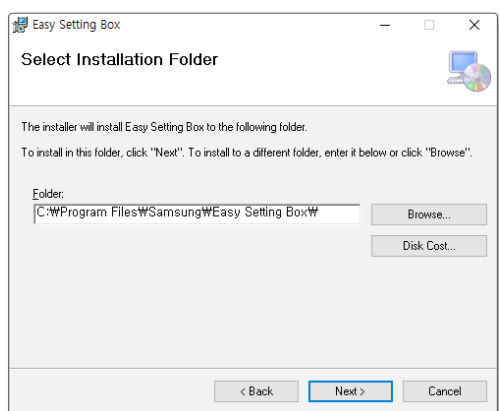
Easy Setting Box

Select Installation Folder

The installer will install Easy Setting Box to the following folder.

To install in this folder, click "Next". To install to a different folder, enter it below or click "Browse".

Folder:
C:₩Program Files₩Samsung₩Easy Setting Box₩

Browse...

Disk Cost...

< Back

Next >

Cancel